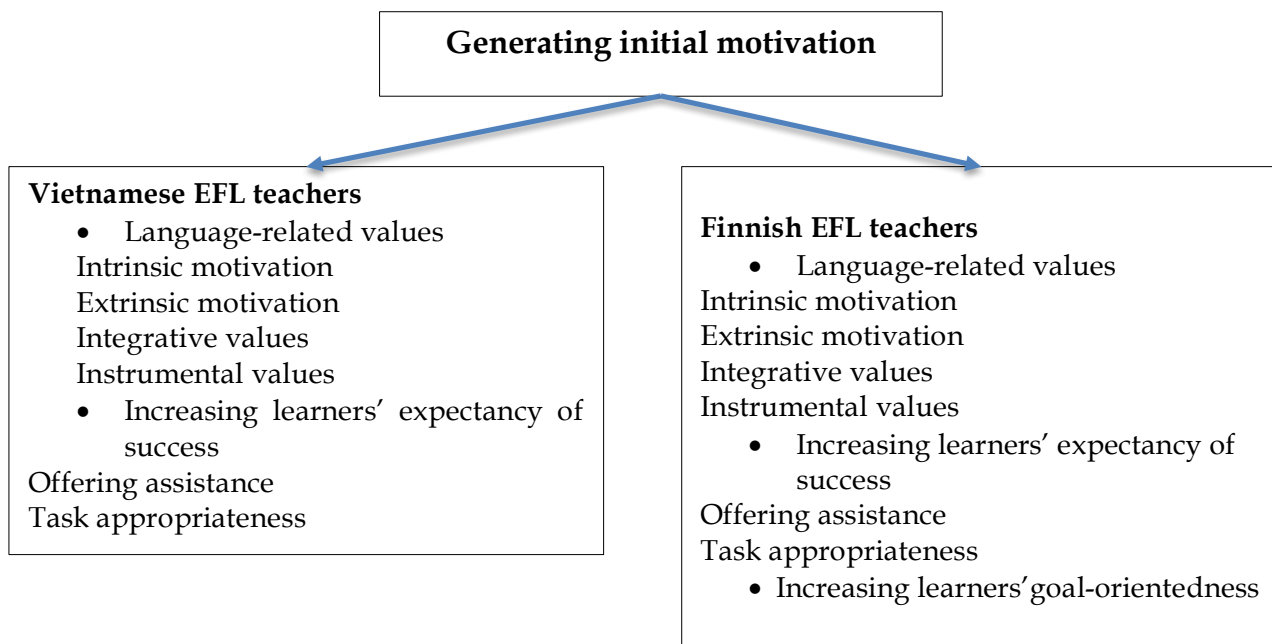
**Generating initial motivation**

**Vietnamese EFL teachers**
- Language-related values

Intrinsic motivation
Extrinsic motivation
Integrative values
Instrumental values
- Increasing learners' expectancy of success

Offering assistance
Task appropriateness

**Finnish EFL teachers**
- Language-related values

Intrinsic motivation
Extrinsic motivation
Integrative values
Instrumental values
- Increasing learners' expectancy of success

Offering assistance
Task appropriateness
- Increasing learners'goal-orientedness